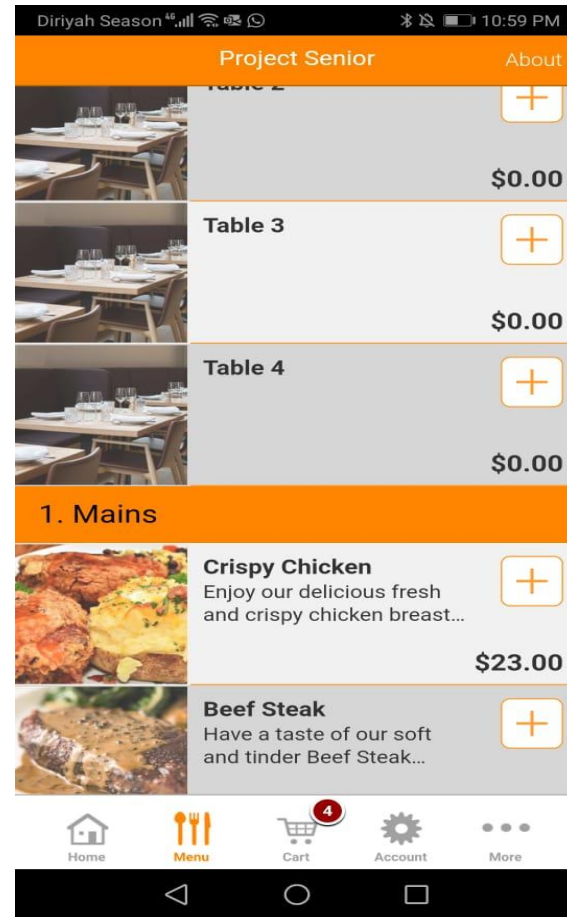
Diriyah Season 10:59 PM

Project Senior About

Table 2
$0.00

Table 3
$0.00

Table 4
$0.00

1. Mains

Crispy Chicken
Enjoy our delicious fresh and crispy chicken breast...
$23.00

Beef Steak
Have a taste of our soft and tinder Beef Steak...

Home Menu 4 Cart Account More